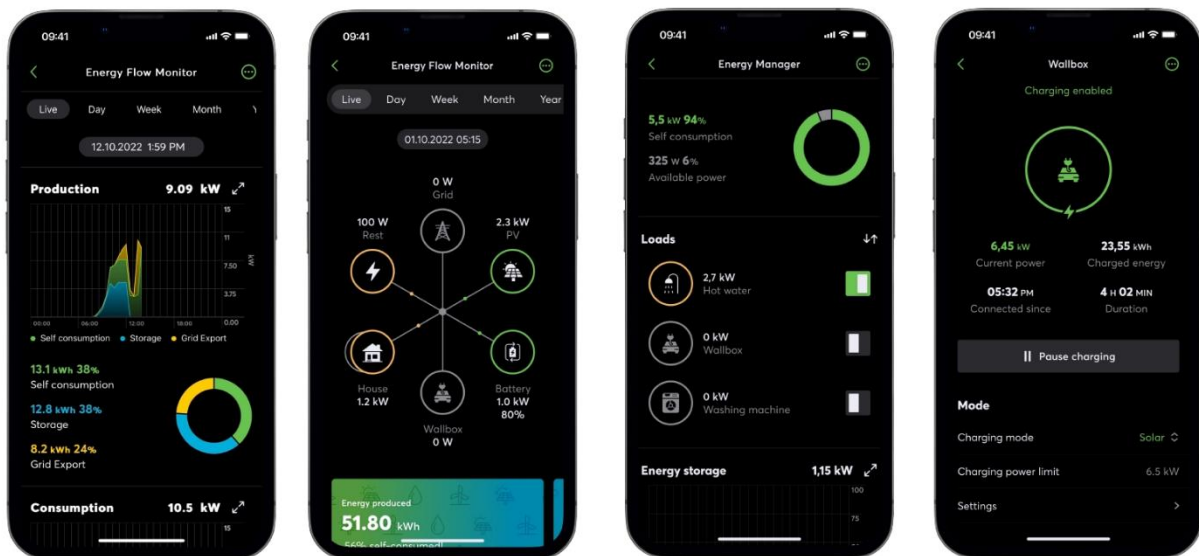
09:41

Energy Flow Monitor

Live Day Week Month Y

12.10.2022 1:59 PM

Production 9.09 kW

15
11
7.50
3.75
0.00
kW

00:00 06:00 12:00 18:00 00:00

Self consumption Storage Grid Export

13.1 kWh 38%
Self consumption

12.8 kWh 38%
Storage

8.2 kWh 24%
Grid Export

Consumption 10.5 kW

15

09:41

Energy Flow Monitor

Live Day Week Month Year

01.10.2022 05:15

0 W
Grid

100 W
Rest

2.3 kW
PV

House
1.2 kW

Battery
1.0 kW
80%

Wallbox
0 W

Energy produced
51.80 kWh
56% self-consumed

09:41

Energy Manager

5,5 kW 94%
Self consumption

325 W 6%
Available power

Loads

2,7 kW
Hot water

0 kW
Wallbox

0 kW
Washing machine

Energy storage 1,15 kW

100
75

09:41

Wallbox

Charging enabled

6,45 kW
Current power

23,55 kWh
Charged energy

05:32 PM
Connected since

4 H 02 MIN
Duration

Pause charging

Mode

Charging mode Solar

Charging power limit 6.5 kW

Settings